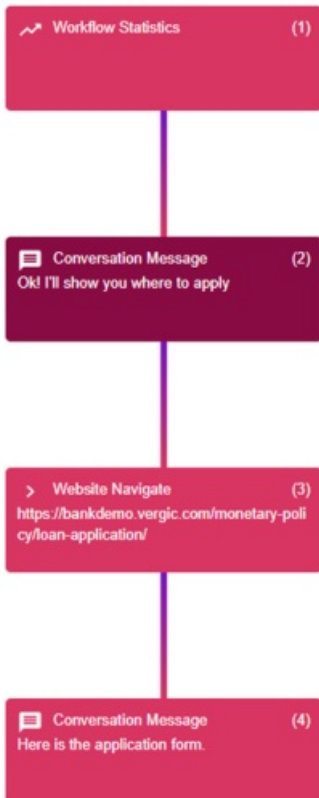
Workflow Statistics (1)

Conversation Message (2)
Ok! I'll show you where to apply

Website Navigate (3)
https://bankdemo.vergic.com/monetary-policy/loan-application/

Conversation Message (4)
Here is the application form.